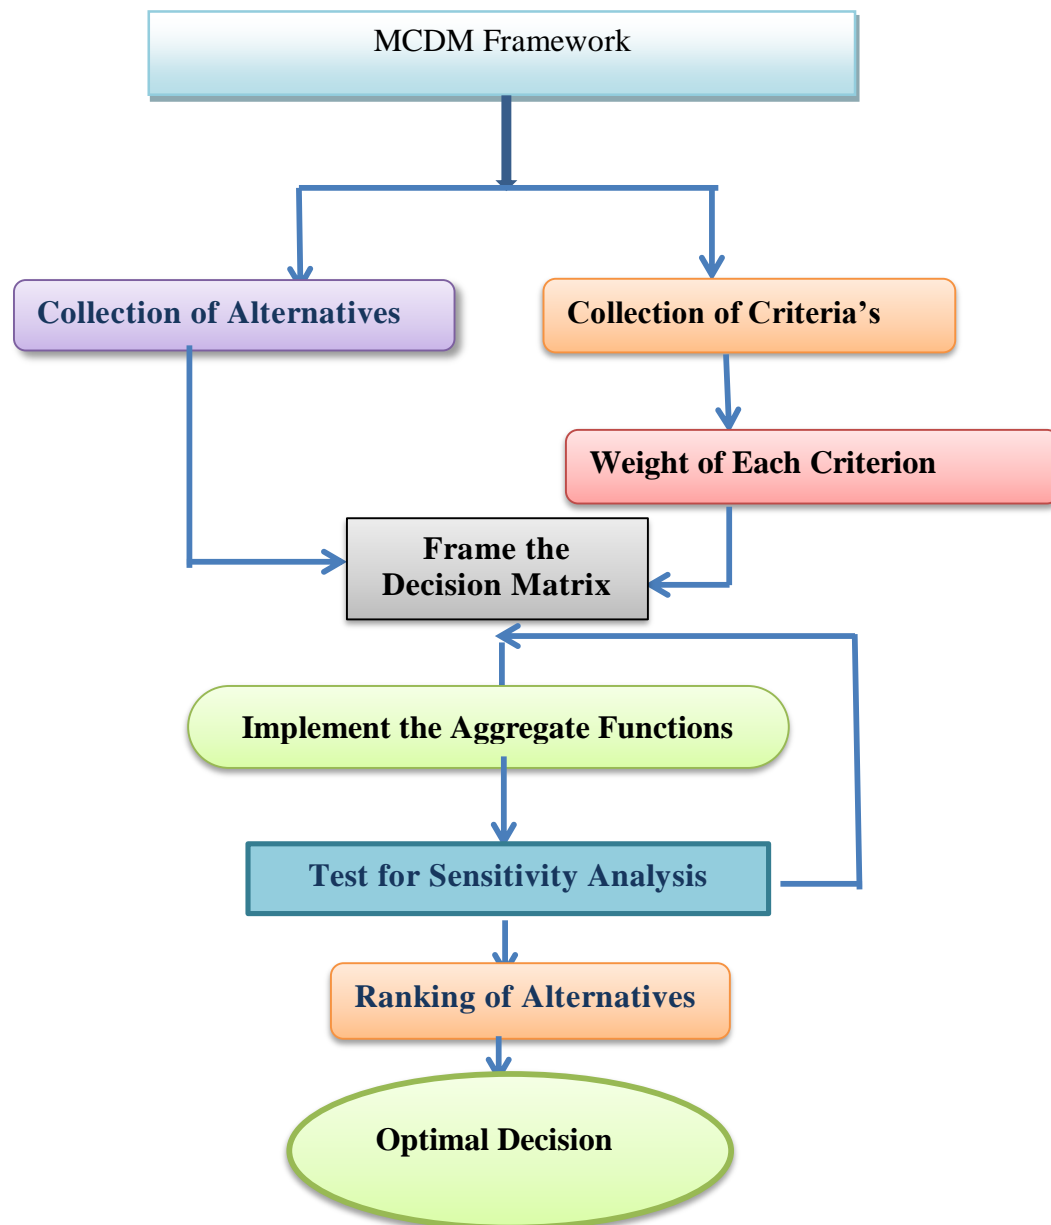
MCDM Framework

Collection of Alternatives

Collection of Criteria's

Weight of Each Criterion

Frame the Decision Matrix

Implement the Aggregate Functions

Test for Sensitivity Analysis

Ranking of Alternatives

Optimal Decision